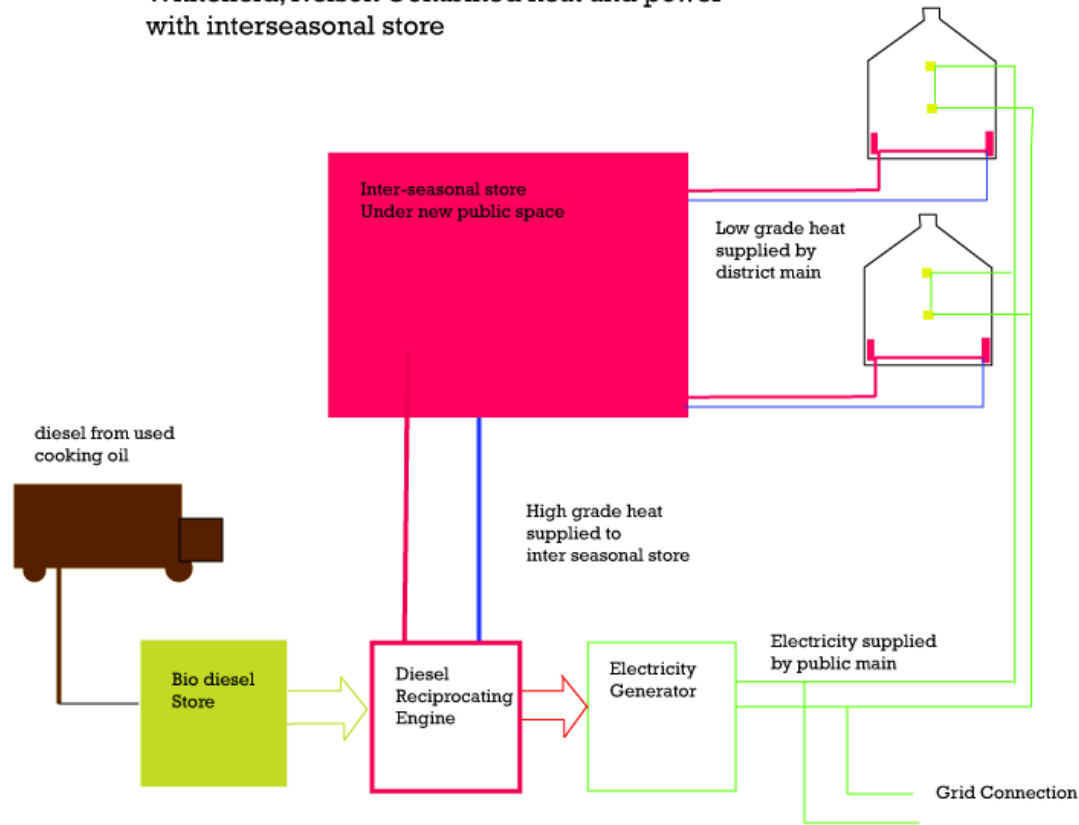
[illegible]
with interseasonal store

Inter-seasonal store
Under new public space

Low grade heat
supplied by
district main

diesel from used
cooking oil

High grade heat
supplied to
inter seasonal store

Bio diesel
Store

Diesel
Reciprocating
Engine

Electricity
Generator

Electricity supplied
by public main

Grid Connection